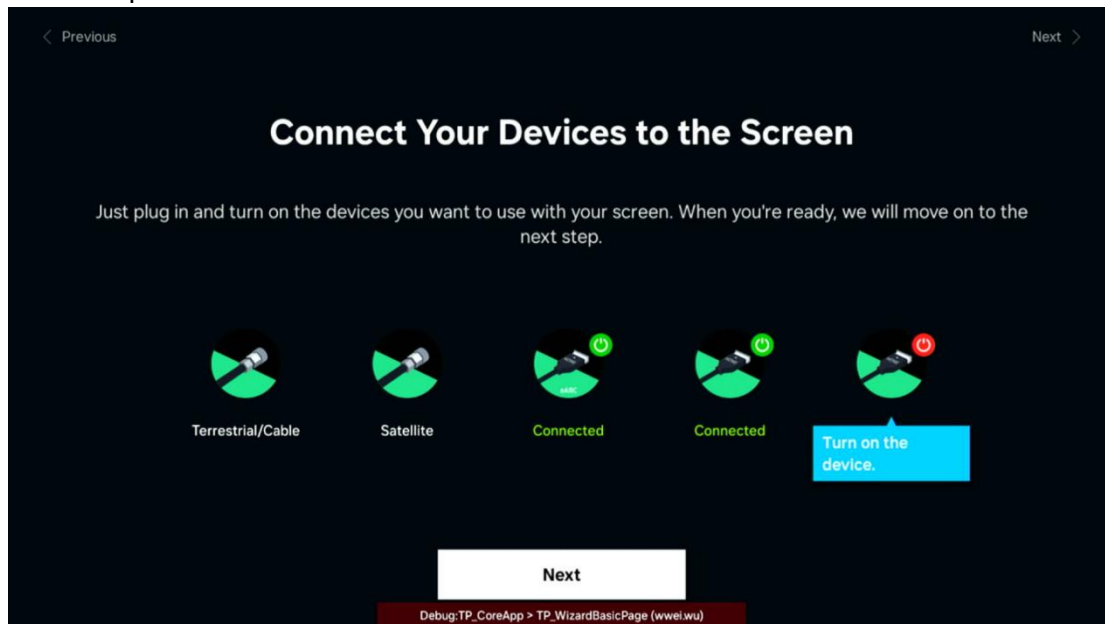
Previous

Next

Connect Your Devices to the Screen

Just plug in and turn on the devices you want to use with your screen. When you're ready, we will move on to the next step.

Terrestrial/Cable

Satellite

eARC

Connected

Connected

Turn on the device.

Next

Debug:TP_CoreApp > TP_WizardBasicPage (wwei.wu)